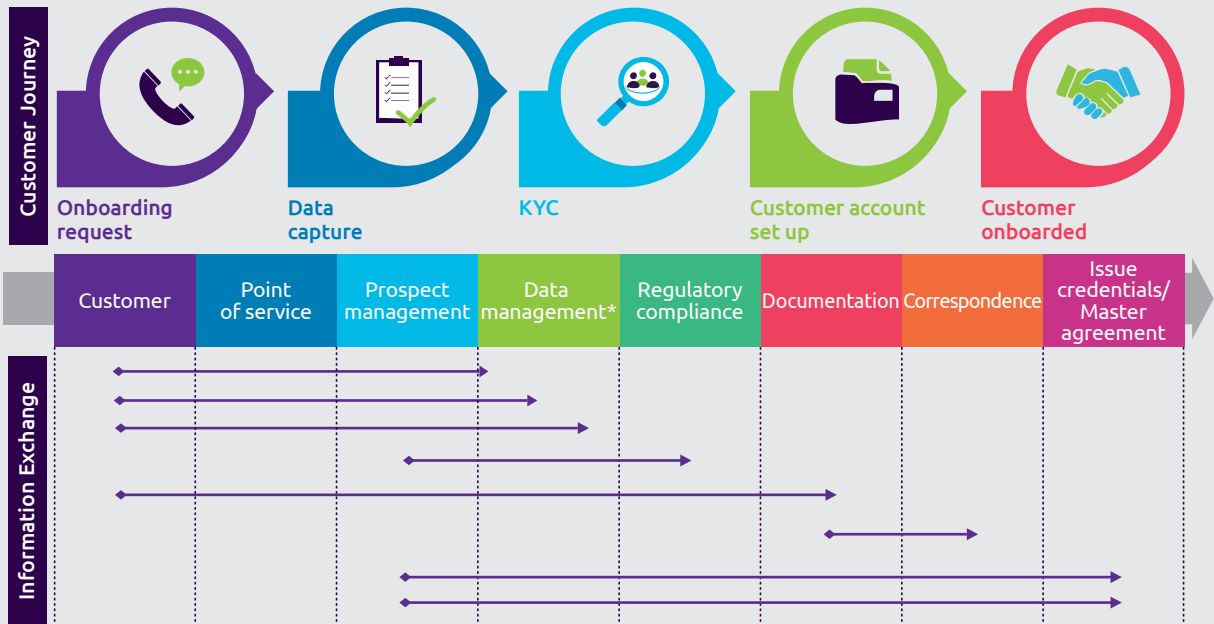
Customer Journey

Onboarding request

Data capture

KYC

Customer account set up

Customer onboarded

| Customer | Point of service | Prospect management | Data management* | Regulatory compliance | Documentation | Correspondence | Issue credentials/ Master agreement |
|---|---|---|---|---|---|---|---|

Information Exchange